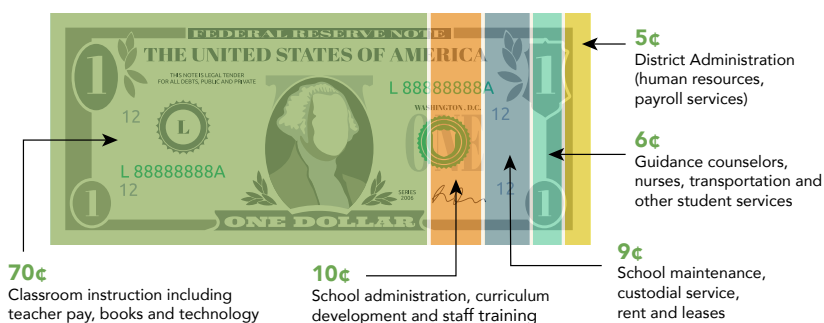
FEDERAL RESERVE NOTE
THE UNITED STATES OF AMERICA
THIS NOTE IS LEGAL TENDER FOR ALL DEBTS, PUBLIC AND PRIVATE
1
1
12
L
L 88888888A
12
L 88888888A
WASHINGTON, D.C.
12
12
ONE
SERIES 2006
1
1
ONE DOLLAR
1

5¢
District Administration (human resources, payroll services)

6¢
Guidance counselors, nurses, transportation and other student services

9¢
School maintenance, custodial service, rent and leases

10¢
School administration, curriculum development and staff training

70¢
Classroom instruction including teacher pay, books and technology